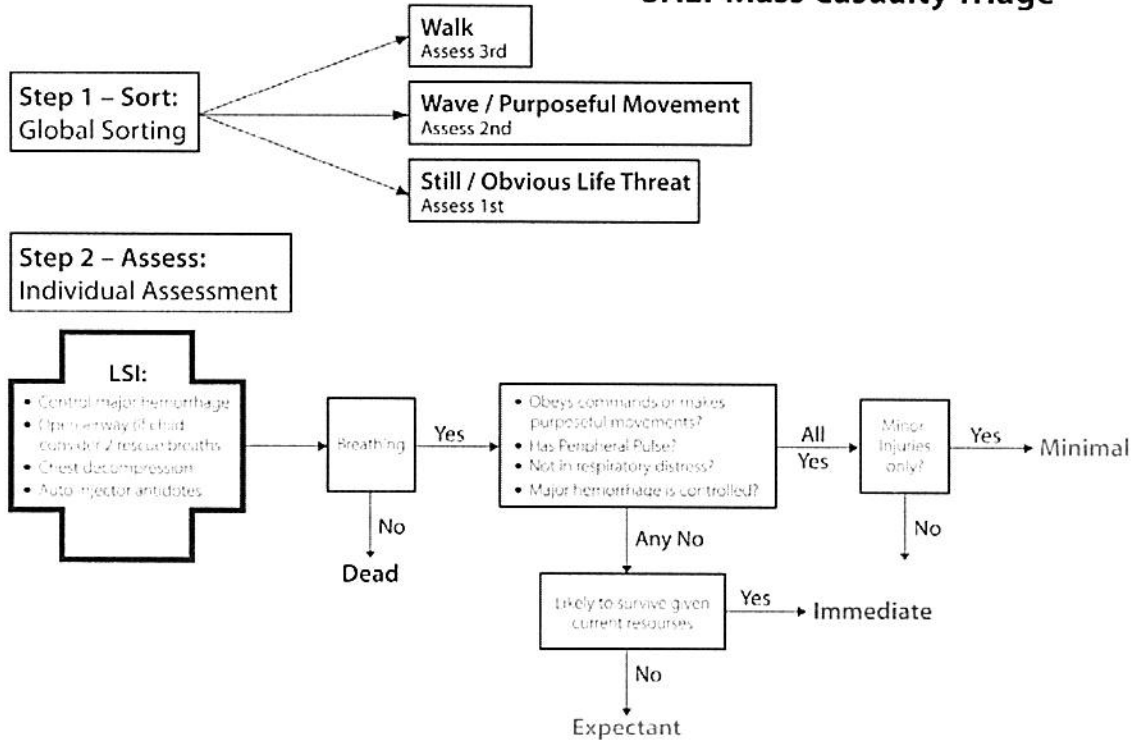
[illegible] Mass Casualty Triage

Step 1 – Sort:
Global Sorting

Walk
Assess 3rd

Wave / Purposeful Movement
Assess 2nd

Still / Obvious Life Threat
Assess 1st

Step 2 – Assess:
Individual Assessment

LSI:
• Control major hemorrhage
• Open airway (if child consider 2 rescue breaths
• Chest decompression
• Auto injector antidotes

Breathing

Yes

No

Dead

• Obeys commands or makes purposeful movements?
• Has Peripheral Pulse?
• Not in respiratory distress?
• Major hemorrhage is controlled?

All Yes

Any No

Minor injuries only?

Yes

Minimal

No

Likely to survive given current resourses

Yes

Immediate

No

Expectant